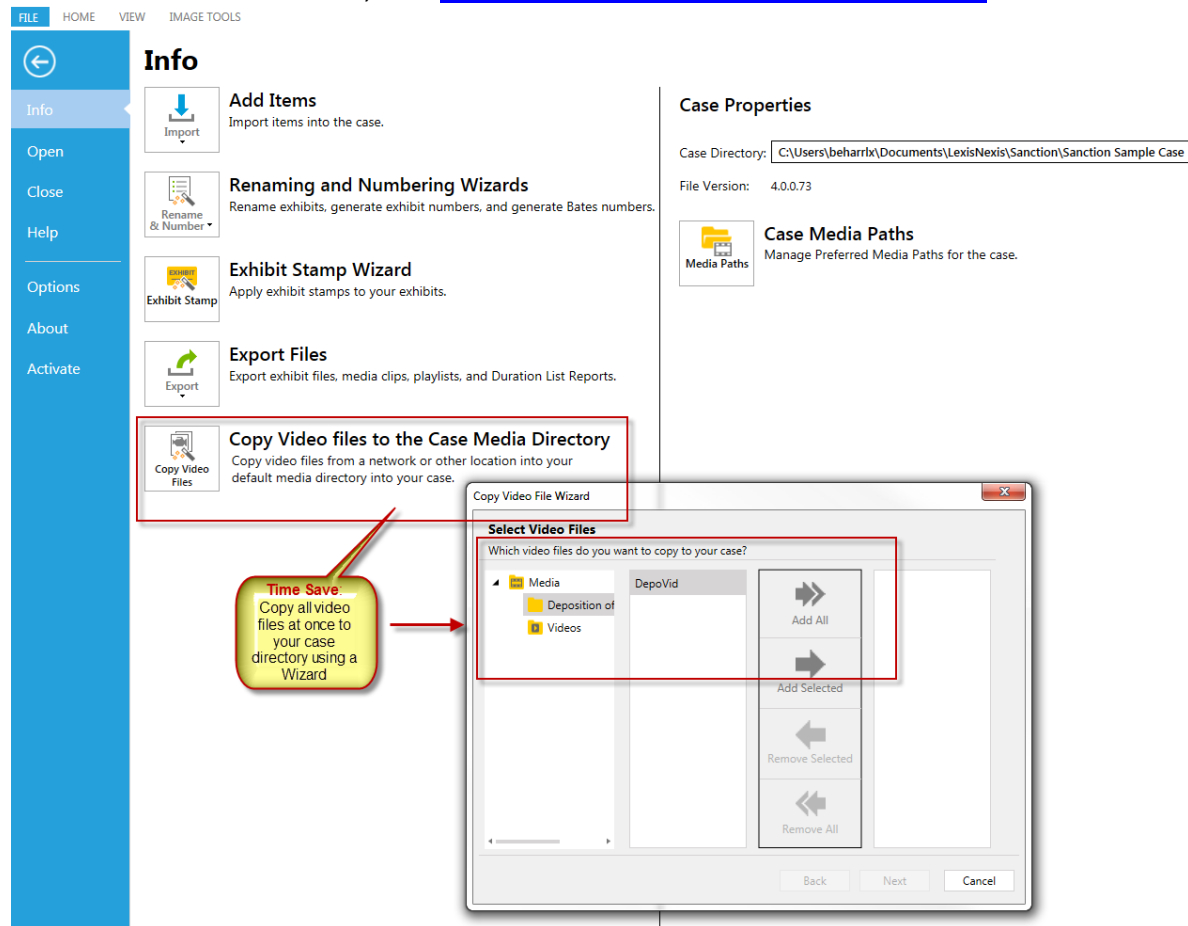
FILE HOME VIEW IMAGE TOOLS

Info

Open

Close

Help

Options

About

Activate

Info

Import

Add Items
Import items into the case.

Rename & Number

Renaming and Numbering Wizards
Rename exhibits, generate exhibit numbers, and generate Bates numbers.

EXHIBIT

Exhibit Stamp

Exhibit Stamp Wizard
Apply exhibit stamps to your exhibits.

Export

Export Files
Export exhibit files, media clips, playlists, and Duration List Reports.

Copy Video Files

Copy Video files to the Case Media Directory
Copy video files from a network or other location into your default media directory into your case.

Case Properties

Case Directory: C:\Users\beharrlx\Documents\LexisNexis\Sanction\Sanction Sample Case

File Version: 4.0.0.73

Media Paths

Case Media Paths
Manage Preferred Media Paths for the case.

Time Save: Copy all video files at once to your case directory using a Wizard

Copy Video File Wizard

Select Video Files
Which video files do you want to copy to your case?

Media
Deposition of
Videos

DepoVid

Add All

Add Selected

Remove Selected

Remove All

Back Next Cancel